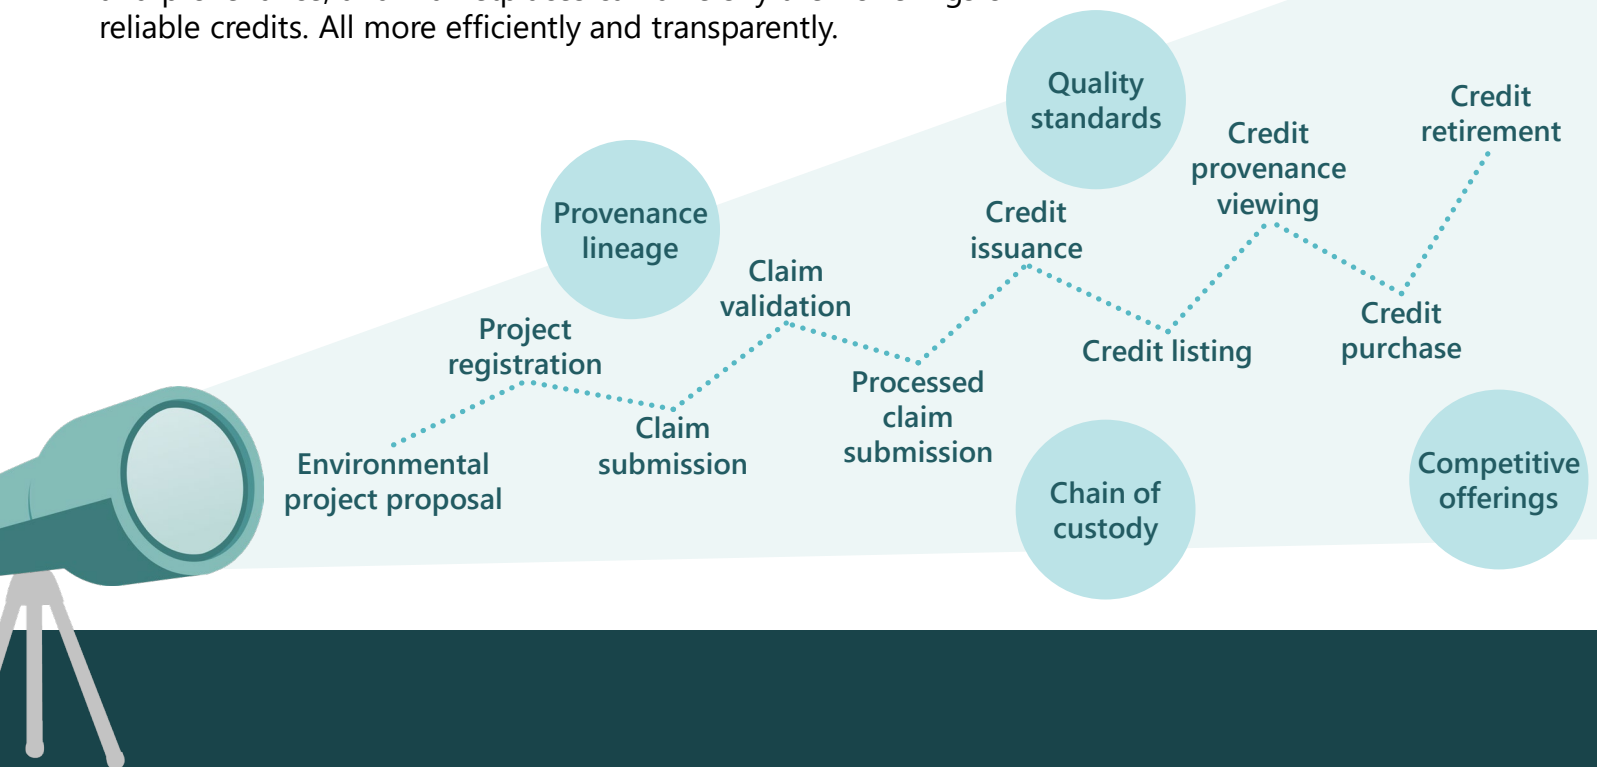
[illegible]
reliable credits. All more efficiently and transparently.

Quality standards

Credit retirement

Credit provenance viewing

Provenance lineage

Credit issuance

Claim validation

Project registration

Credit purchase

Credit listing

Processed claim submission

Claim submission

Environmental project proposal

Chain of custody

Competitive offerings